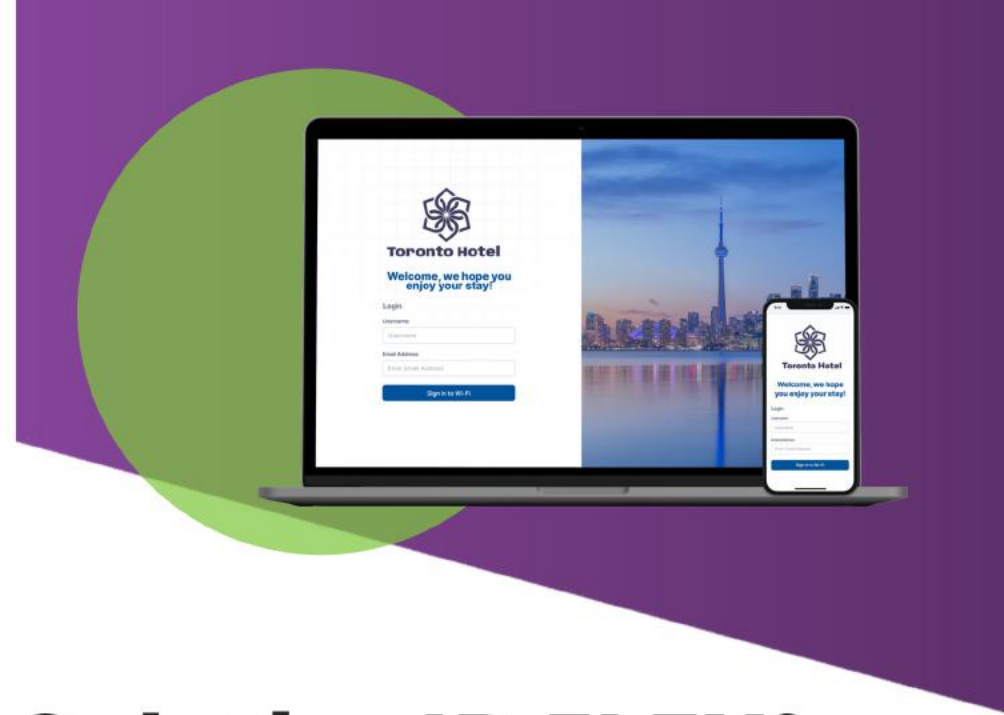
Toronto Hotel

Welcome, we hope you enjoy your stay!

Login

Username

Username

Email Address

Enter Email Address

Sign in to Wi-Fi

Toronto Hotel

Welcome, we hope you enjoy your stay!

Login

Username

Username

Email Address

Enter Email Address

Sign in to Wi-Fi

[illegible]